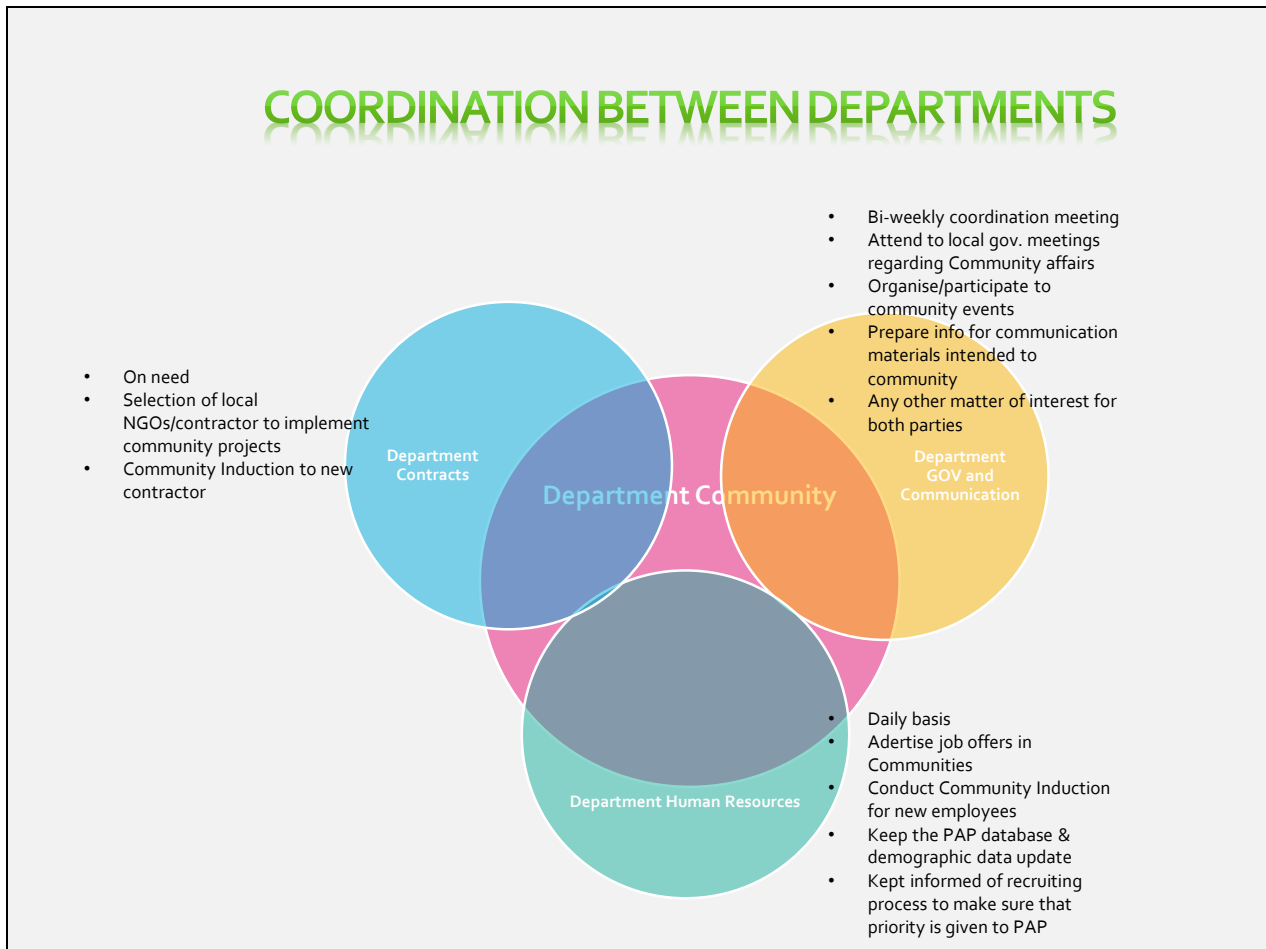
COORDINATION BETWEEN DEPARTMENTS

- Bi-weekly coordination meeting
- Attend to local gov. meetings regarding Community affairs
- Organise/participate to community events
- Prepare info for communication materials intended to community
- Any other matter of interest for both parties

- On need
- Selection of local NGOs/contractor to implement community projects
- Community Induction to new contractor

Department Contracts

Department Community

Department GOV and Communication

Department Human Resources

- Daily basis
- Adertise job offers in Communities
- Conduct Community Induction for new employees
- Keep the PAP database & demographic data update
- Kept informed of recruiting process to make sure that priority is given to PAP